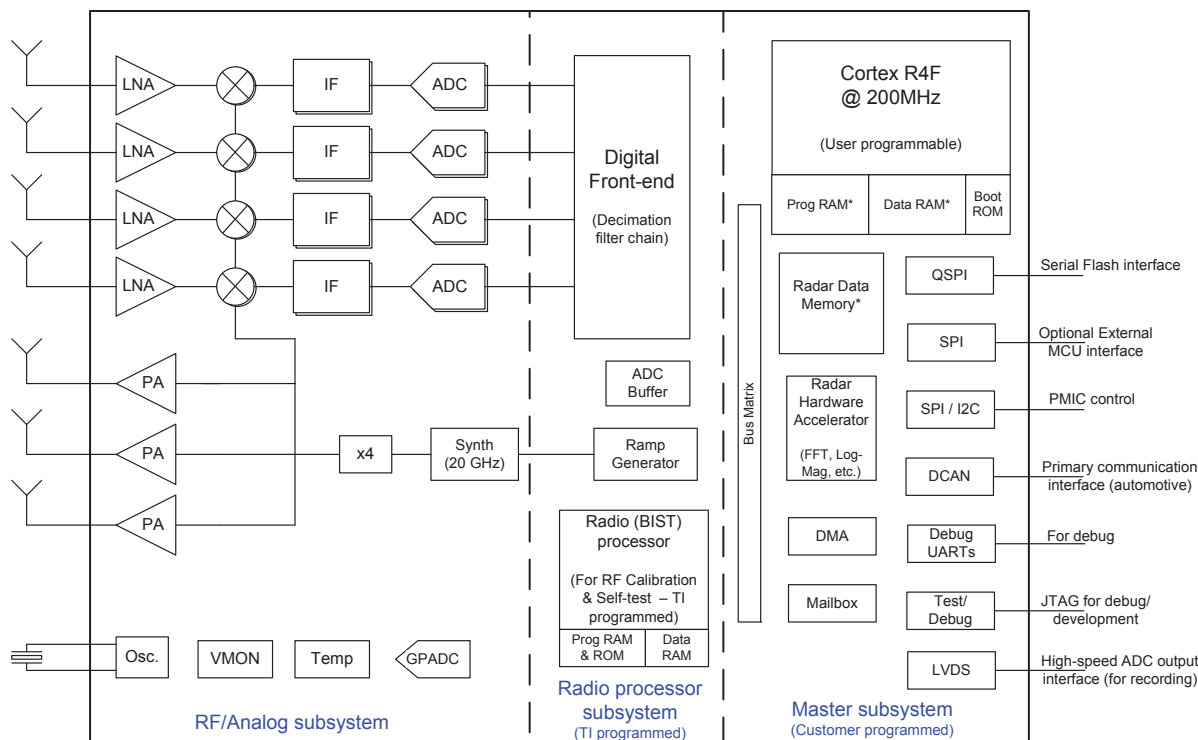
LNA
IF
ADC
LNA
IF
ADC
LNA
IF
ADC
LNA
IF
ADC
Digital Front-end
(Decimation filter chain)
Cortex R4F @ 200MHz
(User programmable)
Prog RAM*
Data RAM*
Boot ROM
Bus Matrix
Radar Data Memory*
QSPI
Serial Flash interface
SPI
Optional External MCU interface
ADC Buffer
Radar Hardware Accelerator
(FFT, Log-Mag, etc.)
SPI / I2C
PMIC control
PA
PA
x4
Synth (20 GHz)
Ramp Generator
DCAN
Primary communication interface (automotive)
PA
Radio (BIST) processor
(For RF Calibration & Self-test – TI programmed)
DMA
Debug UARTs
For debug
Mailbox
Test/ Debug
JTAG for debug/ development
Prog RAM & ROM
Data RAM
Osc.
VMON
Temp
GPADC
LVDS
High-speed ADC output interface (for recording)
RF/Analog subsystem
Radio processor subsystem
(TI programmed)
Master subsystem
(Customer programmed)